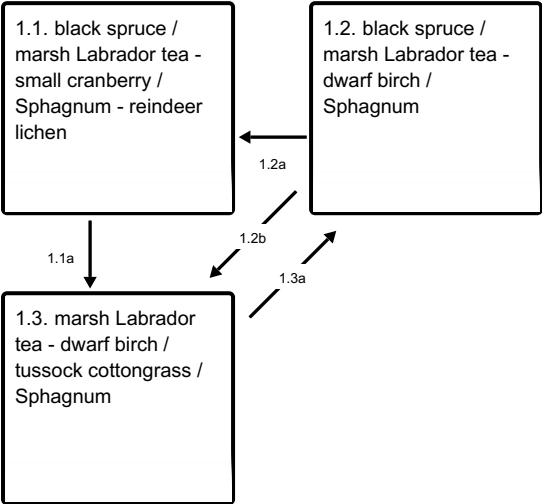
1.1. black spruce / marsh Labrador tea - small cranberry / Sphagnum - reindeer lichen

1.2. black spruce / marsh Labrador tea - dwarf birch / Sphagnum

1.2a

1.2b

1.1a

1.3a

1.3. marsh Labrador tea - dwarf birch / tussock cottongrass / Sphagnum